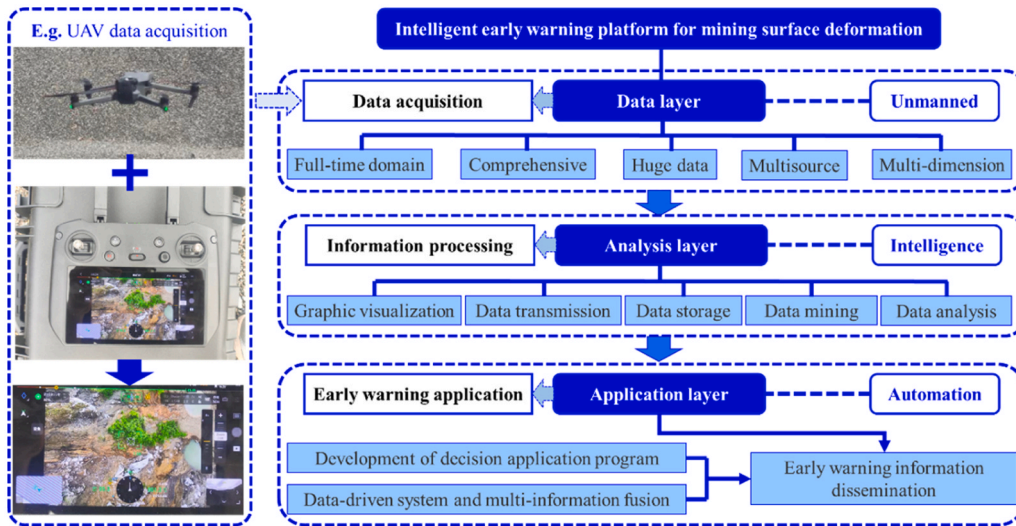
E.g. UAV data acquisition

Intelligent early warning platform for mining surface deformation

Data acquisition

Data layer

Unmanned

Full-time domain

Comprehensive

Huge data

Multisource

Multi-dimension

Information processing

Analysis layer

Intelligence

Graphic visualization

Data transmission

Data storage

Data mining

Data analysis

Early warning application

Application layer

Automation

Development of decision application program

Data-driven system and multi-information fusion

Early warning information dissemination